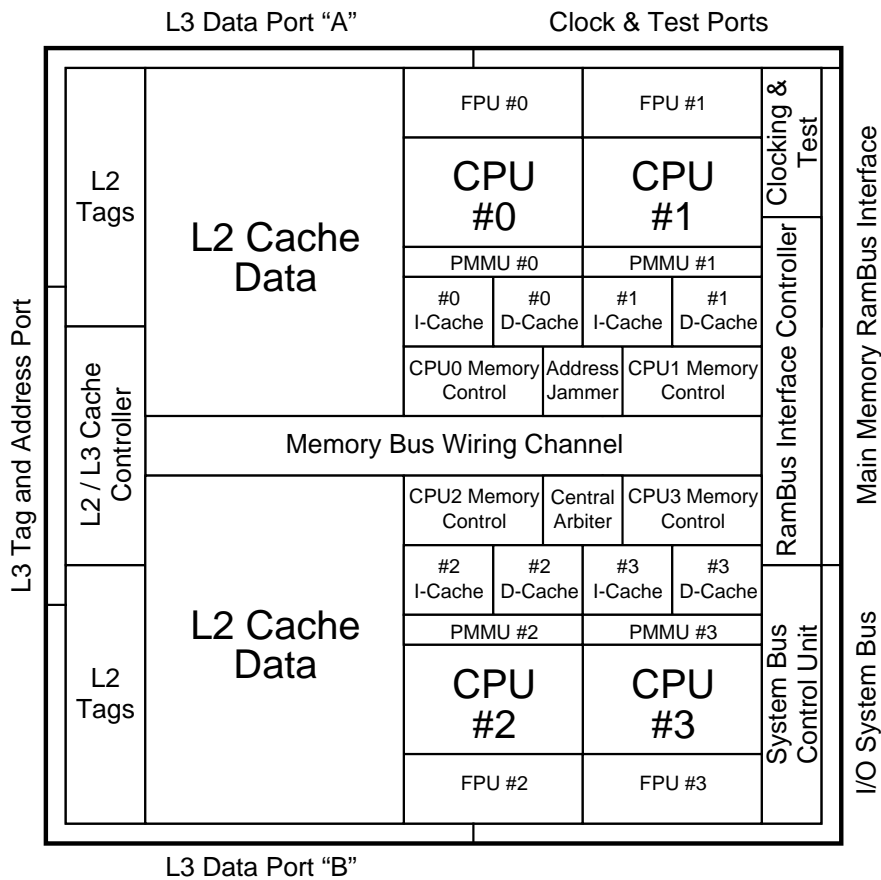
L3 Data Port "A"

Clock & Test Ports

L3 Tag and Address Port

L2 Tags

L2 Cache Data

FPU #0

FPU #1

CPU #0

CPU #1

Clocking & Test

Main Memory RamBus Interface

PMMU #0

PMMU #1

#0 I-Cache

#0 D-Cache

#1 I-Cache

#1 D-Cache

RamBus Interface Controller

L2 / L3 Cache Controller

CPU0 Memory Control

Address Jammer

CPU1 Memory Control

Memory Bus Wiring Channel

CPU2 Memory Control

Central Arbiter

CPU3 Memory Control

#2 I-Cache

#2 D-Cache

#3 I-Cache

#3 D-Cache

L2 Tags

L2 Cache Data

PMMU #2

PMMU #3

System Bus Control Unit

I/O System Bus

CPU #2

CPU #3

FPU #2

FPU #3

L3 Data Port "B"